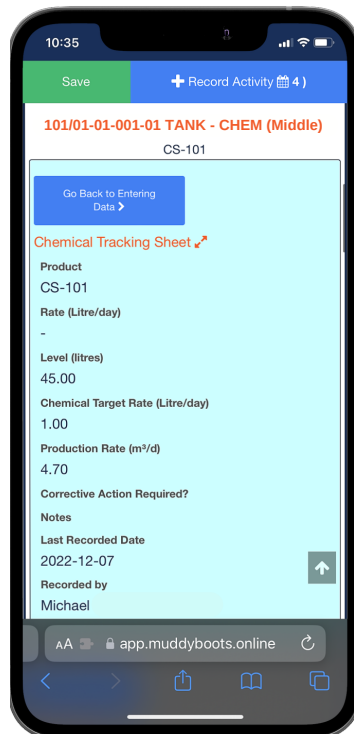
10:35

Save

Record Activity 4 )

101/01-01-001-01 TANK - CHEM (Middle)

CS-101

Go Back to Entering Data

Chemical Tracking Sheet

Product

CS-101

Rate (Litre/day)

-

Level (litres)

45.00

Chemical Target Rate (Litre/day)

1.00

Production Rate (m³/d)

4.70

Corrective Action Required?

Notes

Last Recorded Date

2022-12-07

Recorded by

Michael

AA app.muddyboots.online